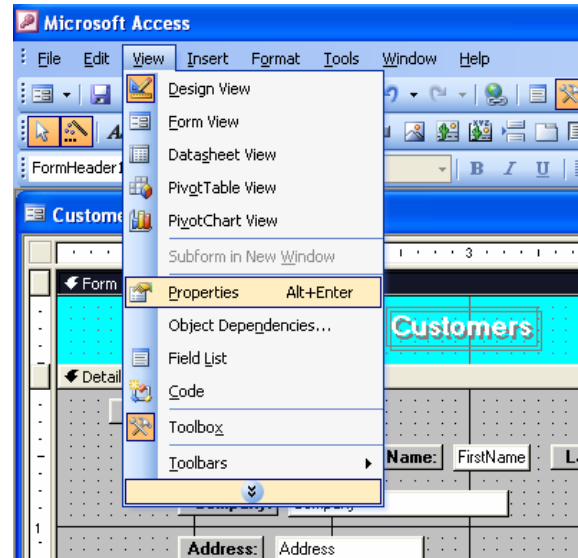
Microsoft Access

File Edit View Insert Format Tools Window Help

FormHeader1

Custome

Form

Detail

Design View
Form View
Datasheet View
PivotTable View
PivotChart View
Subform in New Window
Properties Alt+Enter
Object Dependencies...
Field List
Code
Toolbox
Toolbars

Customers

Name: FirstName

Address: Address

1

3